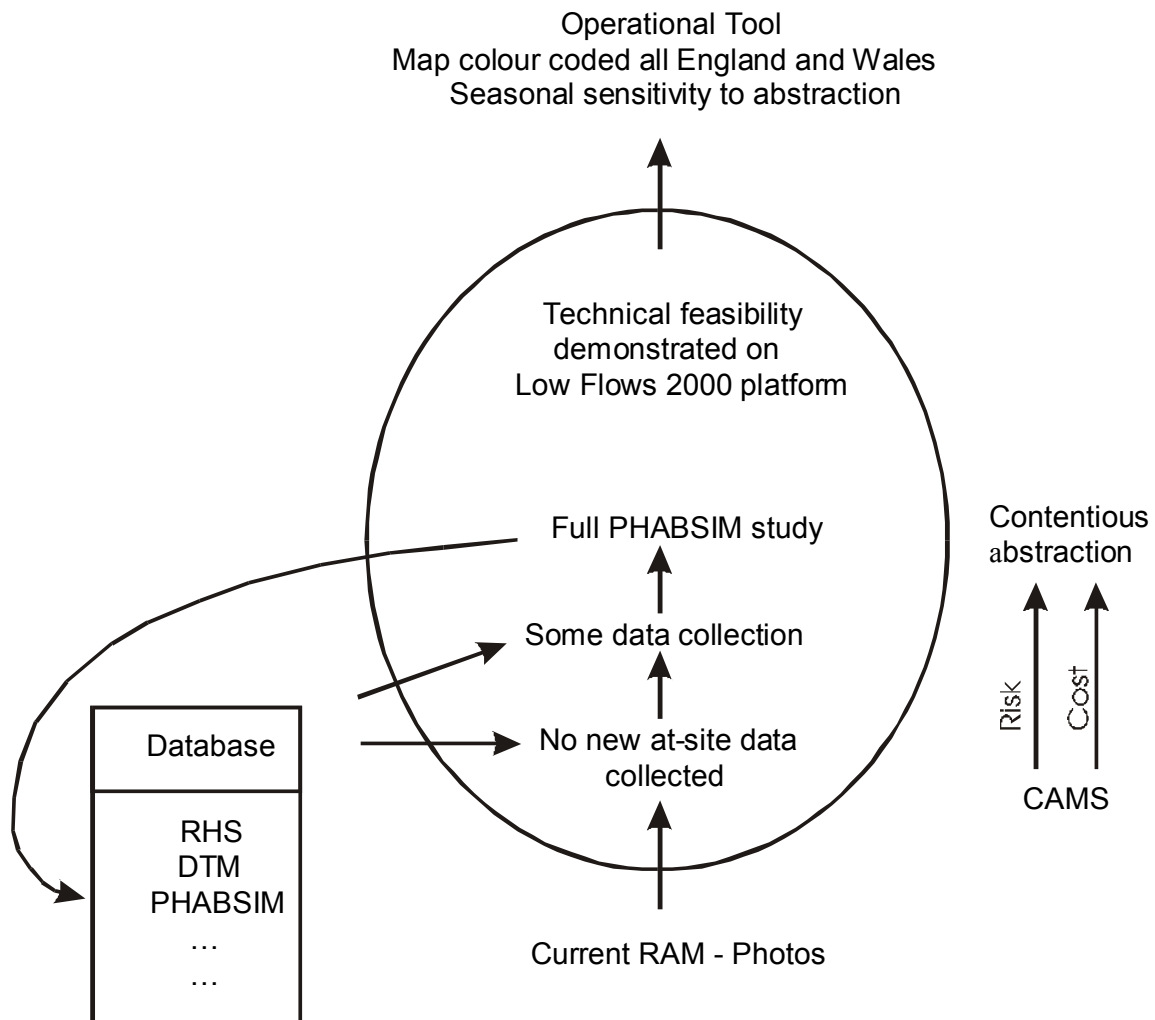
Operational Tool
Map colour coded all England and Wales
Seasonal sensitivity to abstraction

Technical feasibility demonstrated on Low Flows 2000 platform

Full PHABSIM study

Some data collection

No new at-site data collected

Current RAM - Photos

Contentious abstraction

Risk

Cost

CAMS

Database

RHS
DTM
PHABSIM
…
…